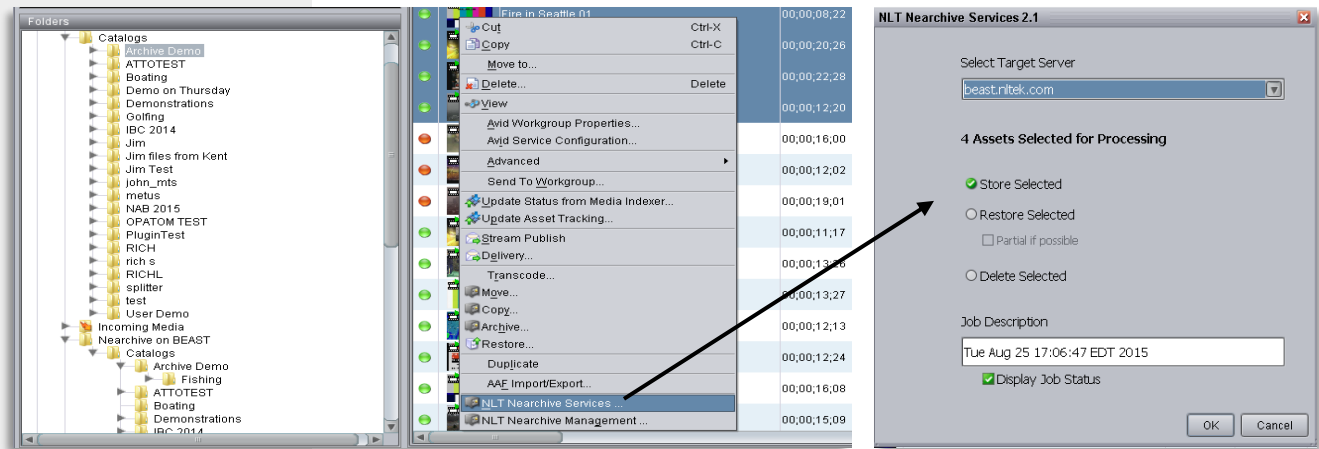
Folders
Catalogs
Archive Demo
ATTOTEST
Boating
Demo on Thursday
Demonstrations
Golfing
IBC 2014
Jim
Jim files from Kent
Jim Test
john_mts
metus
NAB 2015
OPATOM TEST
PluginTest
RICH
rich s
RICHL
splitter
test
User Demo
Incoming Media
Nearchive on BEAST
Catalogs
Archive Demo
Fishing
ATTOTEST
Boating
Demonstrations
IBC 2014

Fire in Seattle 01
00;00;08;22
00;00;20;26
00;00;22;28
00;00;12;20
00;00;16;00
00;00;12;02
00;00;19;01
00;00;11;17
00;00;13;26
00;00;13;27
00;00;12;13
00;00;12;24
00;00;16;08
00;00;15;09

Cut Ctrl-X
Copy Ctrl-C
Move to...
Delete... Delete
View
Avid Workgroup Properties...
Avid Service Configuration...
Advanced
Send To Workgroup...
Update Status from Media Indexer...
Update Asset Tracking...
Stream Publish
Delivery...
Transcode...
Move...
Copy...
Archive...
Restore...
Duplicate
AAF Import/Export...
NLT Nearchive Services ...
NLT Nearchive Management ...

NLT Nearchive Services 2.1
Select Target Server
beast.nltek.com
4 Assets Selected for Processing
Store Selected
Restore Selected
Partial if possible
Delete Selected
Job Description
Tue Aug 25 17:06:47 EDT 2015
Display Job Status
OK
Cancel